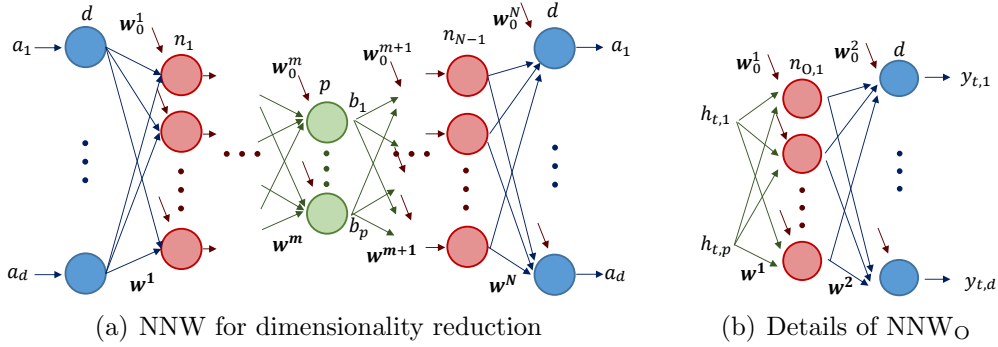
$d$ $\boldsymbol{w}_0^1$ $n_1$ $a_1$ $a_d$ $\boldsymbol{w}^1$ $\boldsymbol{w}_0^m$ $p$ $\boldsymbol{w}^m$ $b_1$ $b_p$ $\boldsymbol{w}_0^{m+1}$ $\boldsymbol{w}^{m+1}$ $n_{N-1}$ $\boldsymbol{w}_0^N$ $d$ $a_1$ $\boldsymbol{w}^N$ $a_d$

(a) NNW for dimensionality reduction

$\boldsymbol{w}_0^1$ $n_{O,1}$ $\boldsymbol{w}_0^2$ $d$ $h_{t,1}$ $h_{t,p}$ $y_{t,1}$ $y_{t,d}$ $\boldsymbol{w}^1$ $\boldsymbol{w}^2$

(b) Details of NNW$_\mathrm{O}$